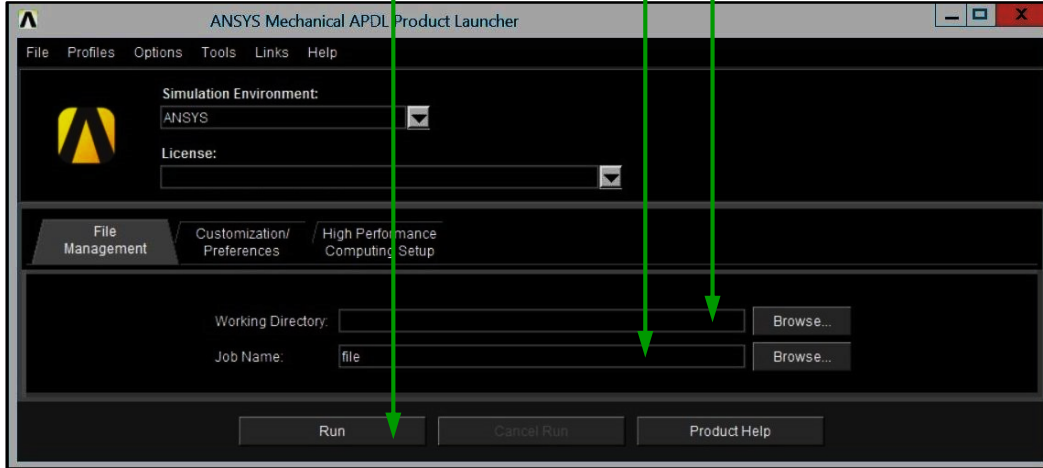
ANSYS Mechanical APDL Product Launcher

File Profiles Options Tools Links Help

Simulation Environment:
ANSYS

License:

File Management
Customization/ Preferences
High Performance Computing Setup

Working Directory:
Browse...

Job Name:
file
Browse...

Run
Cancel Run
Product Help